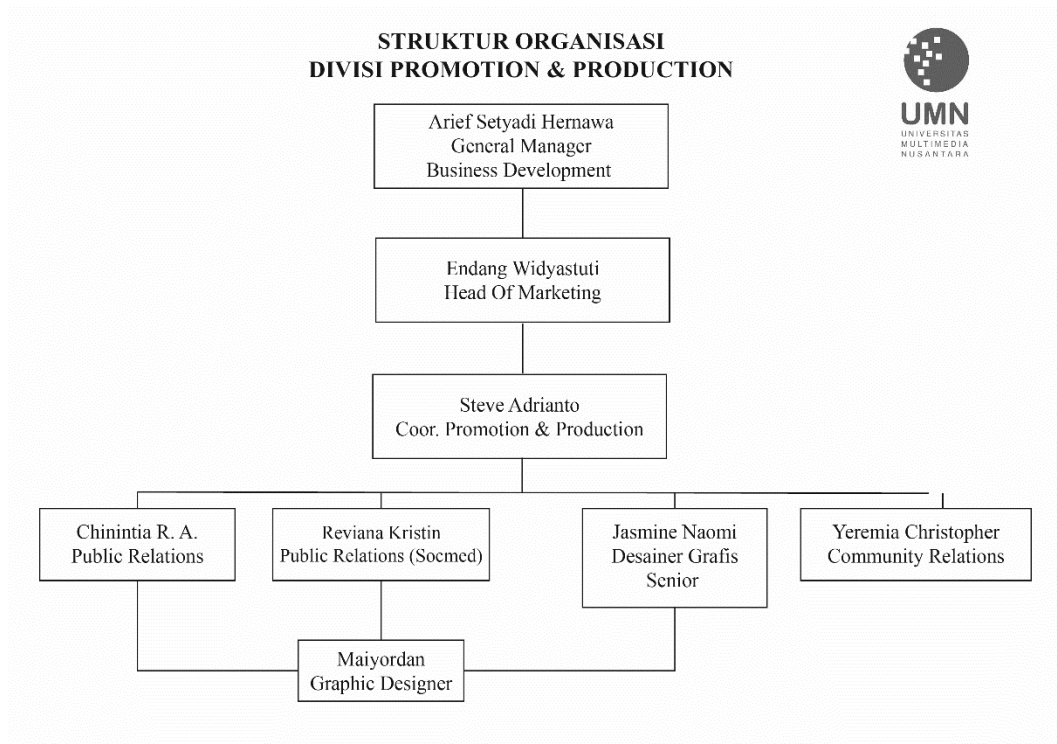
STRUKTUR ORGANISASI
DIVISI PROMOTION & PRODUCTION

UMN
UNIVERSITAS
MULTIMEDIA
NUSANTARA

Arief Setyadi Hernawa
General Manager
Business Development

Endang Widyastuti
Head Of Marketing

Steve Adrianto
Coor. Promotion & Production

Chinintia R. A.
Public Relations

Reviana Kristin
Public Relations (Socmed)

Jasmine Naomi
Desainer Grafis
Senior

Yeremia Christopher
Community Relations

Maiyordan
Graphic Designer